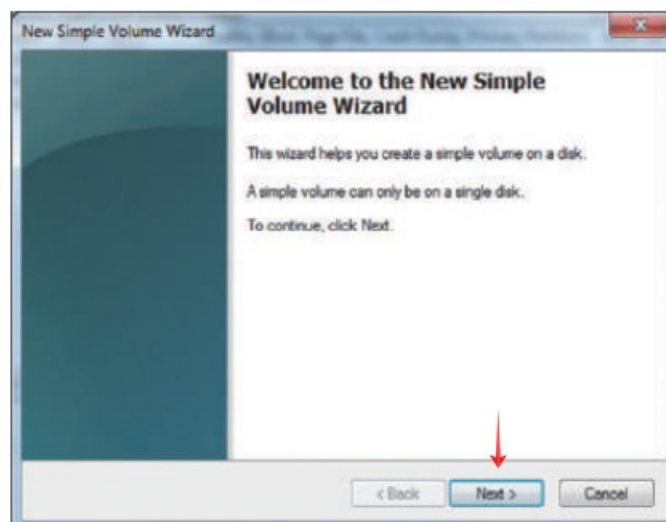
New Simple Volume Wizard

Welcome to the New Simple Volume Wizard

This wizard helps you create a simple volume on a disk.

A simple volume can only be on a single disk.

To continue, click Next.

< Back
Next >
Cancel